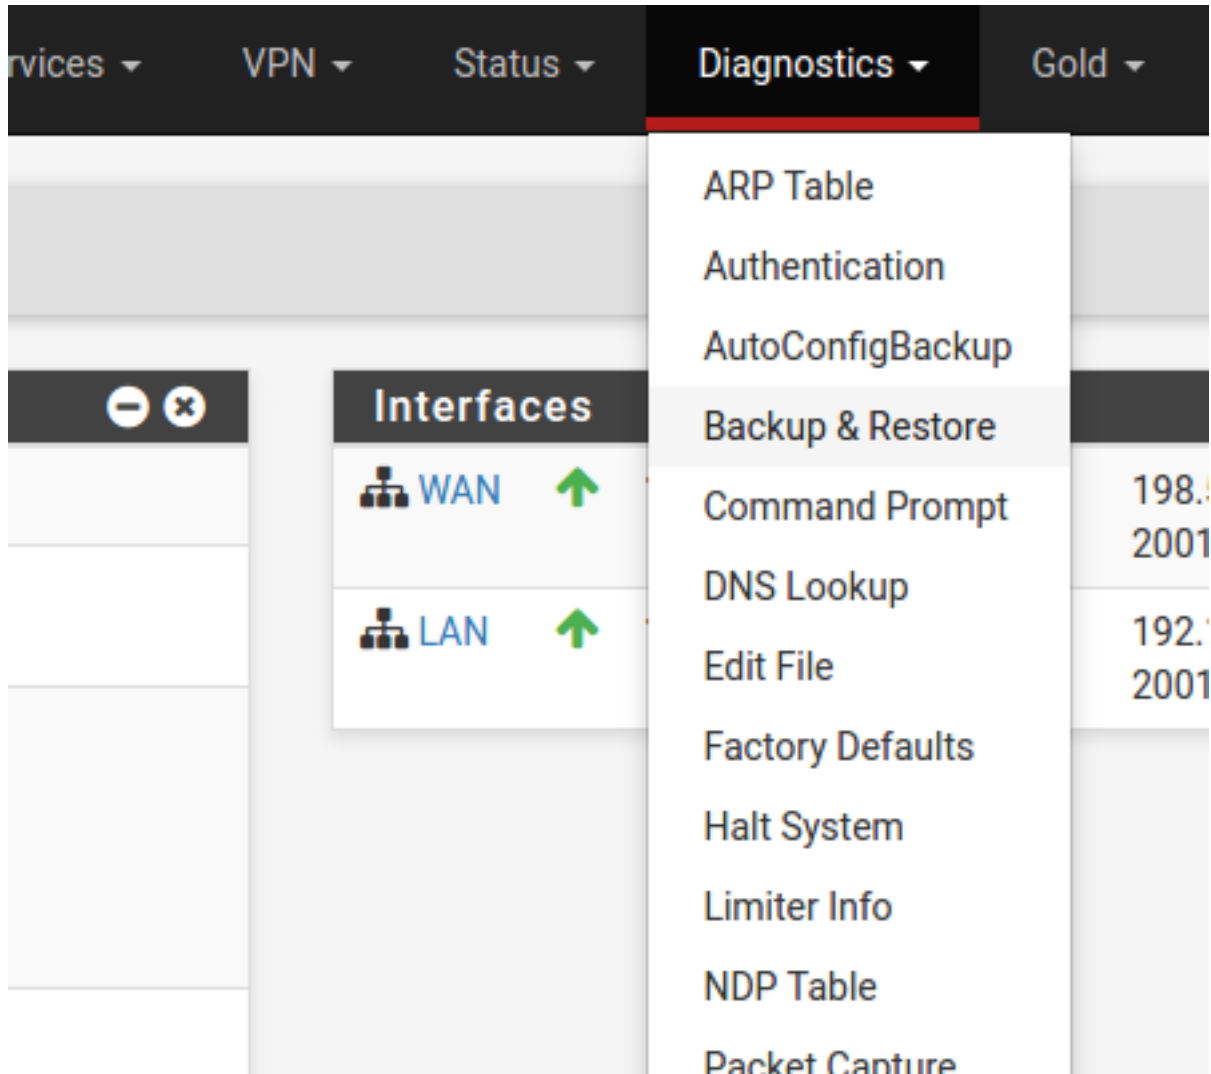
rvices VPN Status Diagnostics Gold

ARP Table
Authentication
AutoConfigBackup
Backup & Restore
Command Prompt
DNS Lookup
Edit File
Factory Defaults
Halt System
Limiter Info
NDP Table
Packet Capture

Interfaces
WAN
198.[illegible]
2001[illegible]
LAN
192.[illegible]
2001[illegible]